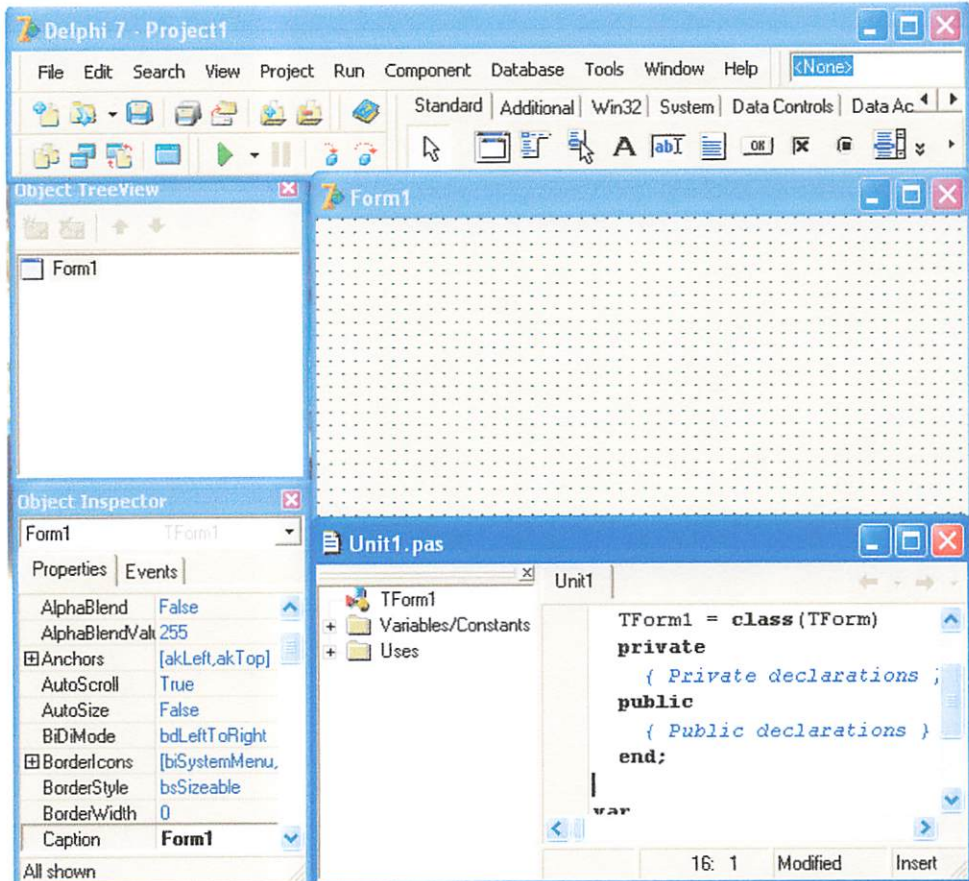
Delphi 7 - Project1

File Edit Search View Project Run Component Database Tools Window Help <None>

Standard | Additional | Win32 | System | Data Controls | Data Ac

Object TreeView

Form1

Form1

Object Inspector

Form1 TForm1

Properties | Events

| | |
|---|---|
| AlphaBlend | False |
| AlphaBlendValu | 255 |
| ⊞Anchors | [akLeft,akTop] |
| AutoScroll | True |
| AutoSize | False |
| BiDiMode | bdLeftToRight |
| ⊞BorderIcons | [biSystemMenu, |
| BorderStyle | bsSizeable |
| BorderWidth | 0 |
| Caption | Form1 |

All shown

Unit1.pas

TForm1
Variables/Constants
Uses

Unit1

TForm1 = class(TForm)
private
{ Private declarations }
public
{ Public declarations }
end;

var

16: 1 Modified Insert